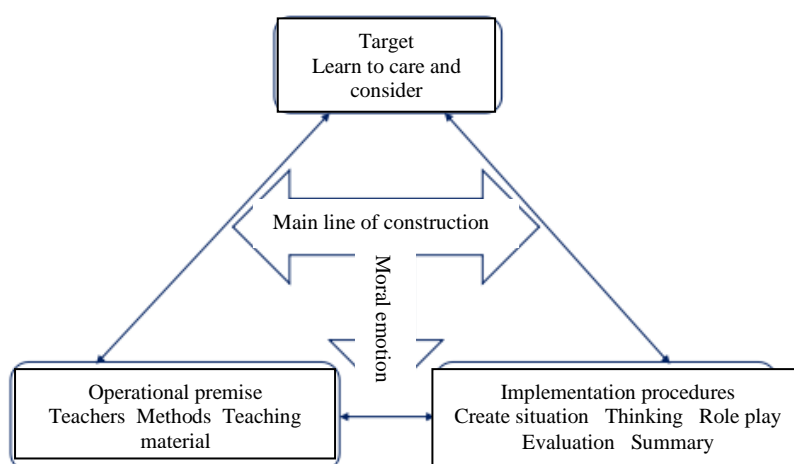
Target
Learn to care and consider

Main line of construction

Moral emotion

Operational premise
Teachers Methods Teaching material

Implementation procedures
Create situation Thinking Role play
Evaluation Summary